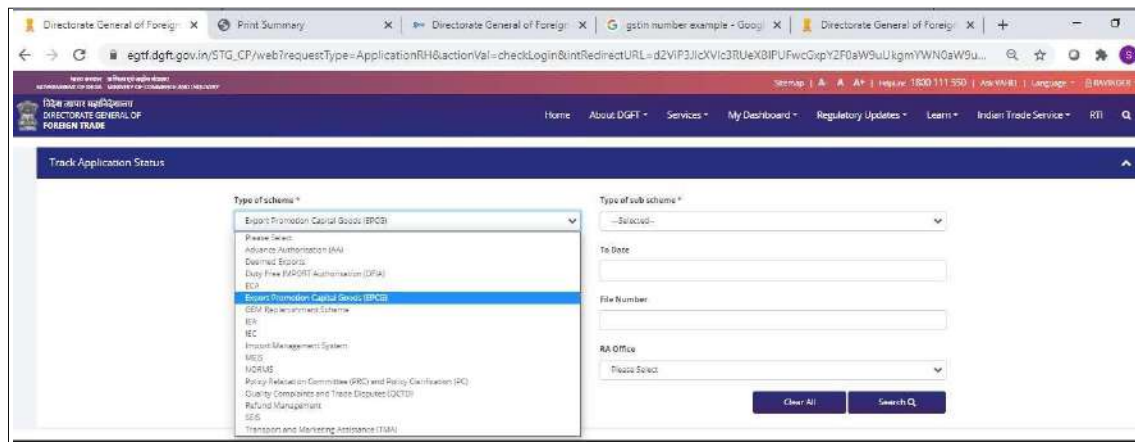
Directorate General of Foreign × | Print Summary × | Directorate General of Foreign × | gstin number example - Googl × | Directorate General of Foreign × | +

egtf.dgft.gov.in/STG_CP/web?requestType=ApplicationRH&actionVal=checkLogin&intRedirectURL=d2ViP3JicXVlc3RUeXBlPUFwcGxpY2F0aW9uUkgmYWN0aW9u...

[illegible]

Sitemap | A- A A+ | Helpline 1800 111 550 | Ask VANIJ | Language | RAVIKOOL

विदेश व्यापार महानिदेशालय
DIRECTORATE GENERAL OF FOREIGN TRADE

Home | About DGFT | Services | My Dashboard | Regulatory Updates | Learn | Indian Trade Service | RTI

Track Application Status

Type of scheme *
Export Promotion Capital Goods (EPCG)
Please Select
Advance Authorisation (AA)
Deemed Exports
Duty Free IMPORT Authorisation (DFIA)
ECA
Export Promotion Capital Goods (EPCG)
GEM Replenishment Scheme
IER
IEC
Import Management System
MEIS
NORMS
Policy Relaxation Committee (PRC) and Policy Clarification (PC)
Quality Complaints and Trade Disputes (QCTD)
Refund Management
SEIS
Transport and Marketing Assistance (TMA)

Type of sub scheme *
--Selected--

To Date

File Number

RA Office
Please Select

Clear All
Search